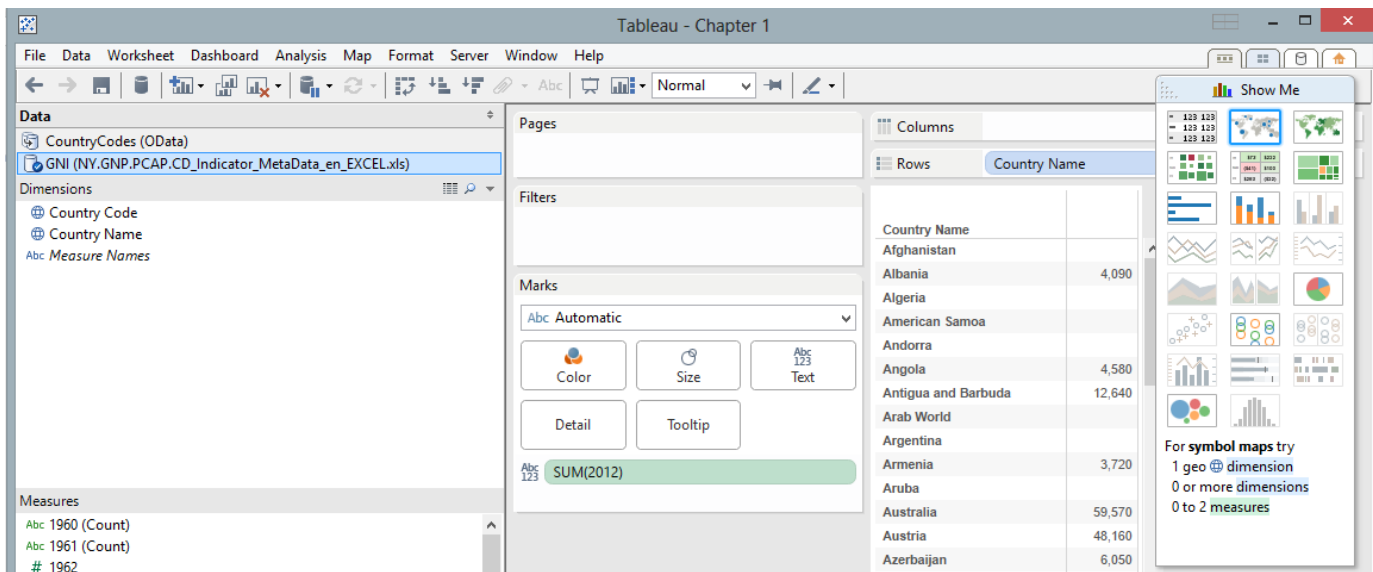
Tableau - Chapter 1

File Data Worksheet Dashboard Analysis Map Format Server Window Help

Normal

Data

CountryCodes (OData)

GNI (NY.GNP.PCAP.CD_Indicator_MetaData_en_EXCEL.xls)

Dimensions

Country Code

Country Name

Abc Measure Names

Measures

Abc 1960 (Count)

Abc 1961 (Count)

# 1962

Pages

Filters

Marks

Abc Automatic

Color

Size

Abc 123 Text

Detail

Tooltip

Abc 123 SUM(2012)

Columns

Rows

Country Name

| Country Name | |
|---|---|
| Afghanistan | |
| Albania | 4,090 |
| Algeria | |
| American Samoa | |
| Andorra | |
| Angola | 4,580 |
| Antigua and Barbuda | 12,640 |
| Arab World | |
| Argentina | |
| Armenia | 3,720 |
| Aruba | |
| Australia | 59,570 |
| Austria | 48,160 |
| Azerbaijan | 6,050 |

Show Me

For symbol maps try
1 geo dimension
0 or more dimensions
0 to 2 measures